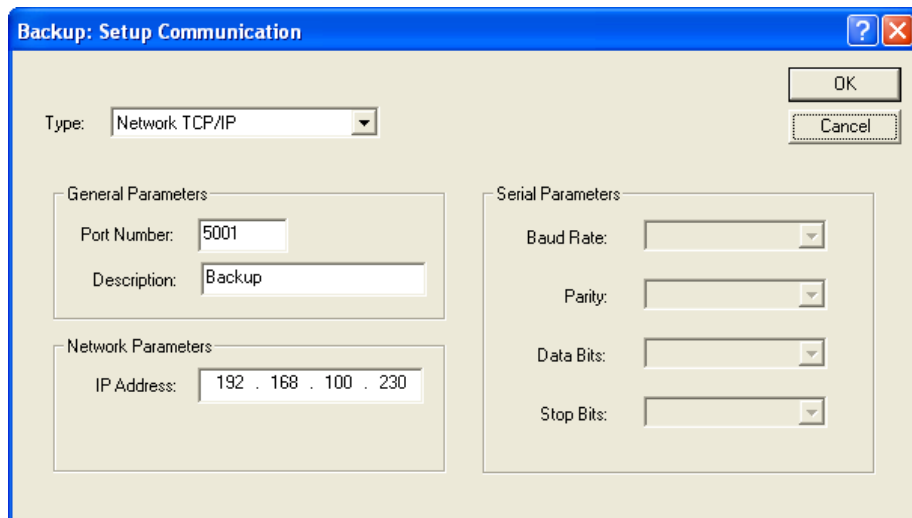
Backup: Setup Communication

OK

Cancel

Type: Network TCP/IP

General Parameters

Port Number: 5001

Description: Backup

Network Parameters

IP Address: 192 . 168 . 100 . 230

Serial Parameters

Baud Rate:

Parity:

Data Bits:

Stop Bits: